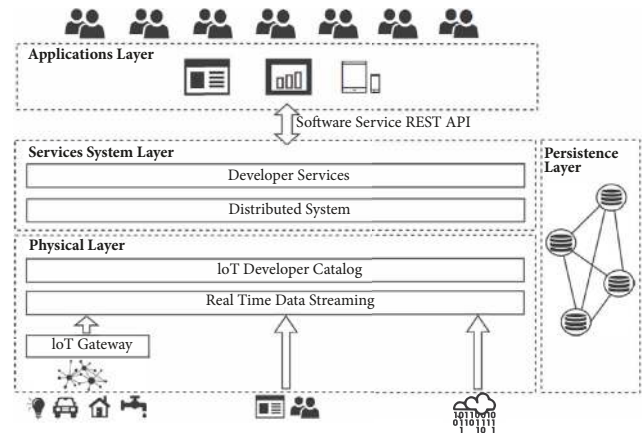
Applications Layer

Software Service REST API

Services System Layer

Developer Services

Distributed System

Persistence Layer

Physical Layer

loT Developer Catalog

Real Time Data Streaming

loT Gateway

1011 0010
0110 1111
1 10 1